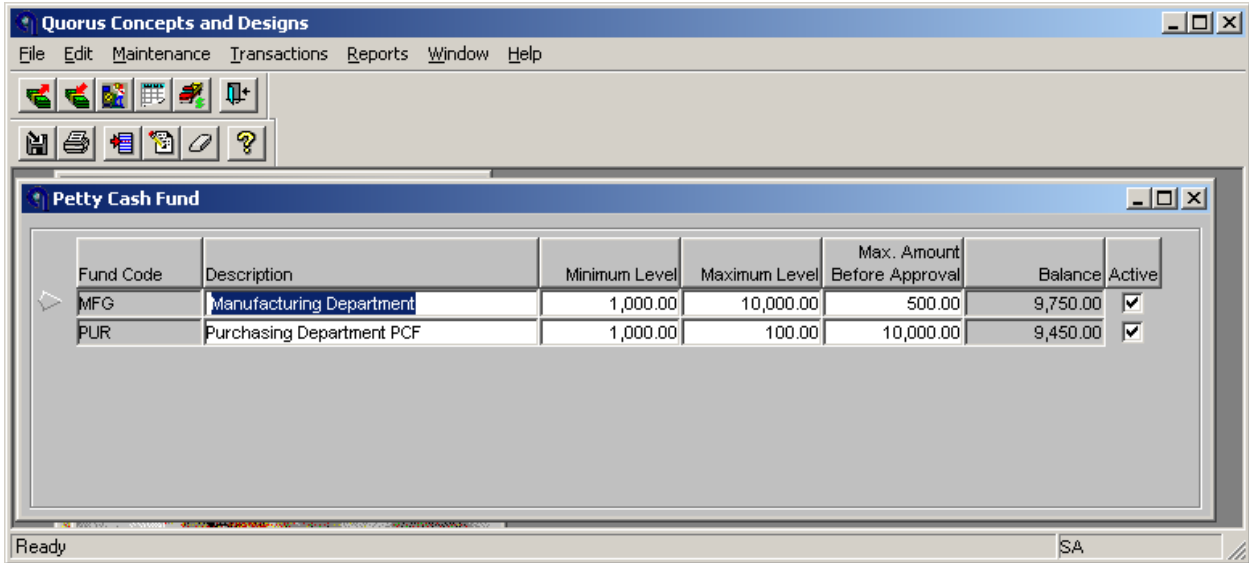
Quorus Concepts and Designs

File Edit Maintenance Transactions Reports Window Help

Petty Cash Fund

| Fund Code | Description | Minimum Level | Maximum Level | Max. Amount Before Approval | Balance | Active |
|---|---|---|---|---|---|---|
| MFG | Manufacturing Department | 1,000.00 | 10,000.00 | 500.00 | 9,750.00 | ✔ |
| PUR | Purchasing Department PCF | 1,000.00 | 100.00 | 10,000.00 | 9,450.00 | ✔ |

Ready SA